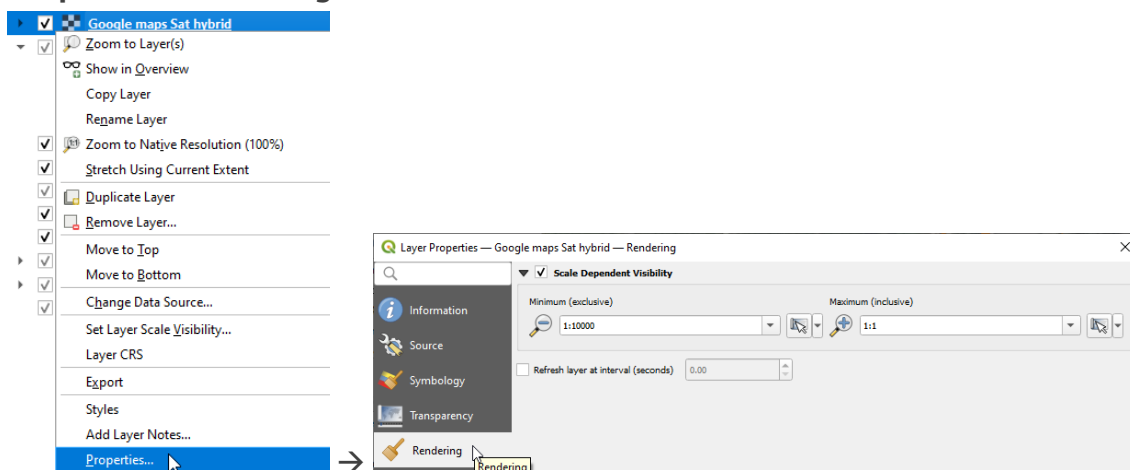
Google maps Sat hybrid
Zoom to Layer(s)
Show in Overview
Copy Layer
Rename Layer
Zoom to Native Resolution (100%)
Stretch Using Current Extent
Duplicate Layer
Remove Layer...
Move to Top
Move to Bottom
Change Data Source...
Set Layer Scale Visibility...
Layer CRS
Export
Styles
Add Layer Notes...
Properties...

→

Layer Properties — Google maps Sat hybrid — Rendering

Information
Source
Symbology
Transparency
Rendering
Rendering

Scale Dependent Visibility
Minimum (exclusive)
1:10000
Maximum (inclusive)
1:1
Refresh layer at interval (seconds)
0.00